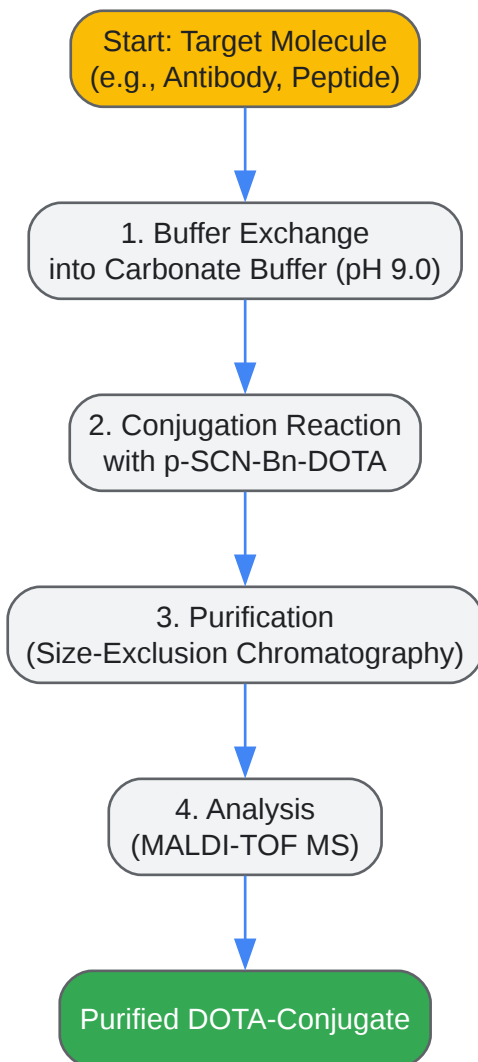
Start: Target Molecule
(e.g., Antibody, Peptide)

1. Buffer Exchange
into Carbonate Buffer (pH 9.0)

2. Conjugation Reaction
with p-SCN-Bn-DOTA

3. Purification
(Size-Exclusion Chromatography)

4. Analysis
(MALDI-TOF MS)

Purified DOTA-Conjugate